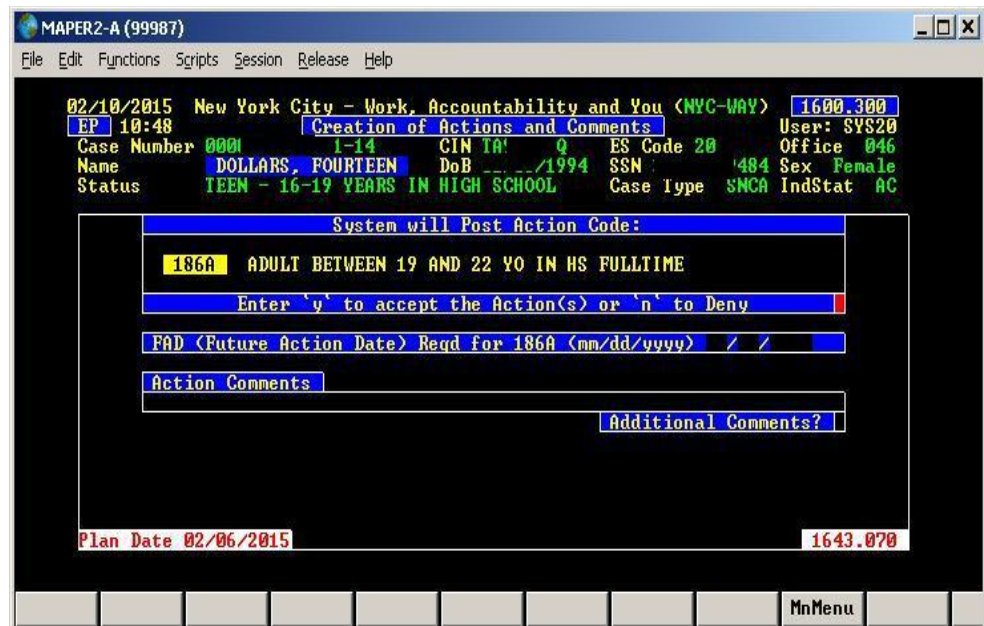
MAPER2-A (99987)

File Edit Functions Scripts Session Release Help

02/10/2015 New York City - Work, Accountability and You (NYC-WAY) 1600.300
EP 10:48 Creation of Actions and Comments User: SYS20
Case Number 0001 1-14 CIN TA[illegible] Q ES Code 20 Office 046
Name DOLLARS, FOURTEEN DoB __ __/1994 SSN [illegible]484 Sex Female
Status TEEN - 16-19 YEARS IN HIGH SCHOOL Case Type SNCA IndStat AC

System will Post Action Code:

186A ADULT BETWEEN 19 AND 22 YO IN HS FULLTIME

Enter `y` to accept the Action(s) or `n` to Deny

FAD (Future Action Date) Reqd for 186A (mm/dd/yyyy) / /

Action Comments

Additional Comments?

Plan Date 02/06/2015 1643.070

MnMenu